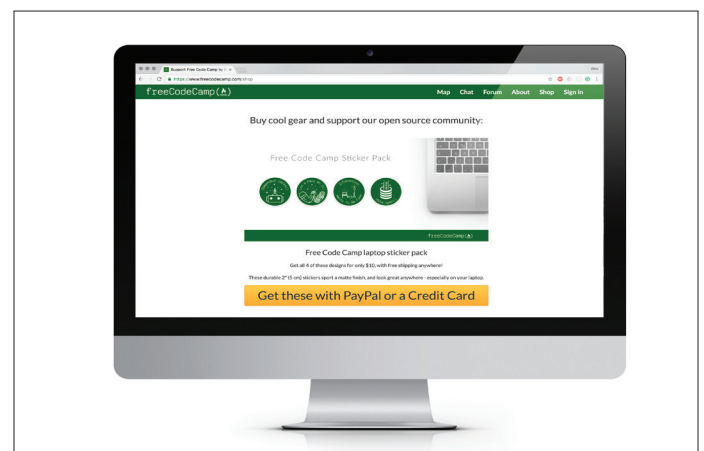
Support Free Code Camp by b

https://www.freecodecamp.com/shop

freeCodeCamp(🔥)

Map Chat Forum About Shop Sign In

Buy cool gear and support our open source community:

Free Code Camp Sticker Pack

freeCodeCamp(🔥)

Free Code Camp laptop sticker pack

Get all 4 of these designs for only $10, with free shipping anywhere!

These durable 2" (5 cm) stickers sport a matte finish, and look great anywhere - especially on your laptop.

Get these with PayPal or a Credit Card